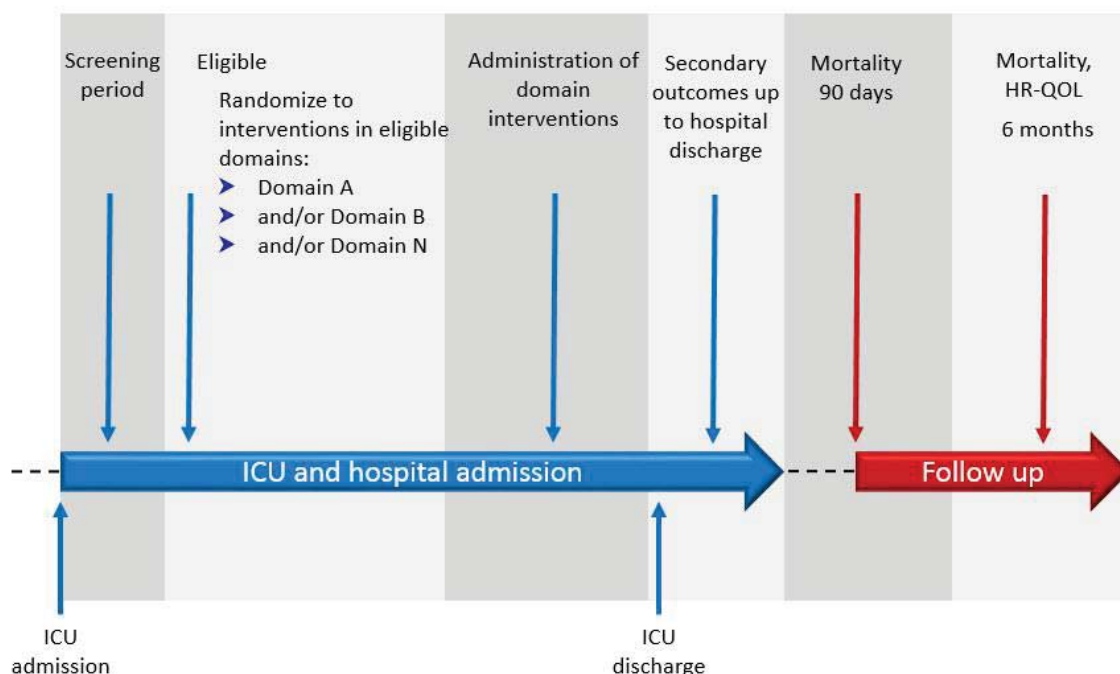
Screening period

Eligible

Randomize to interventions in eligible domains:
➤ Domain A
➤ and/or Domain B
➤ and/or Domain N

Administration of domain interventions

Secondary outcomes up to hospital discharge

Mortality 90 days

Mortality, HR-QOL 6 months

ICU and hospital admission

Follow up

ICU admission

ICU discharge